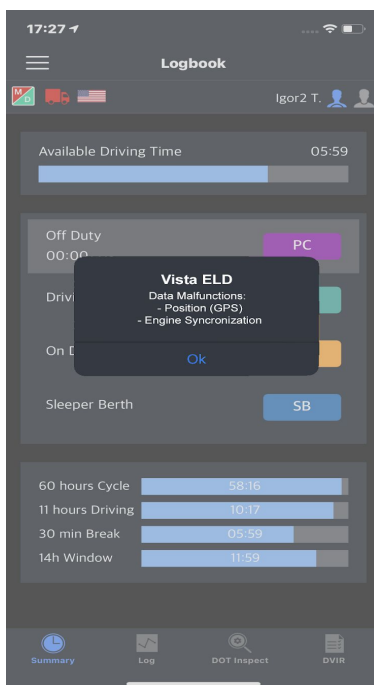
17:27

Logbook

Igor2 T.

Available Driving Time 05:59

Off Duty
00:00

PC

Drivi

On D

Vista ELD
Data Malfunctions:
- Position (GPS)
- Engine Syncronization

Ok

Sleeper Berth

SB

60 hours Cycle 58:16
11 hours Driving 10:17
30 min Break 05:59
14h Window 11:59

Summary
Log
DOT Inspect
DVIR